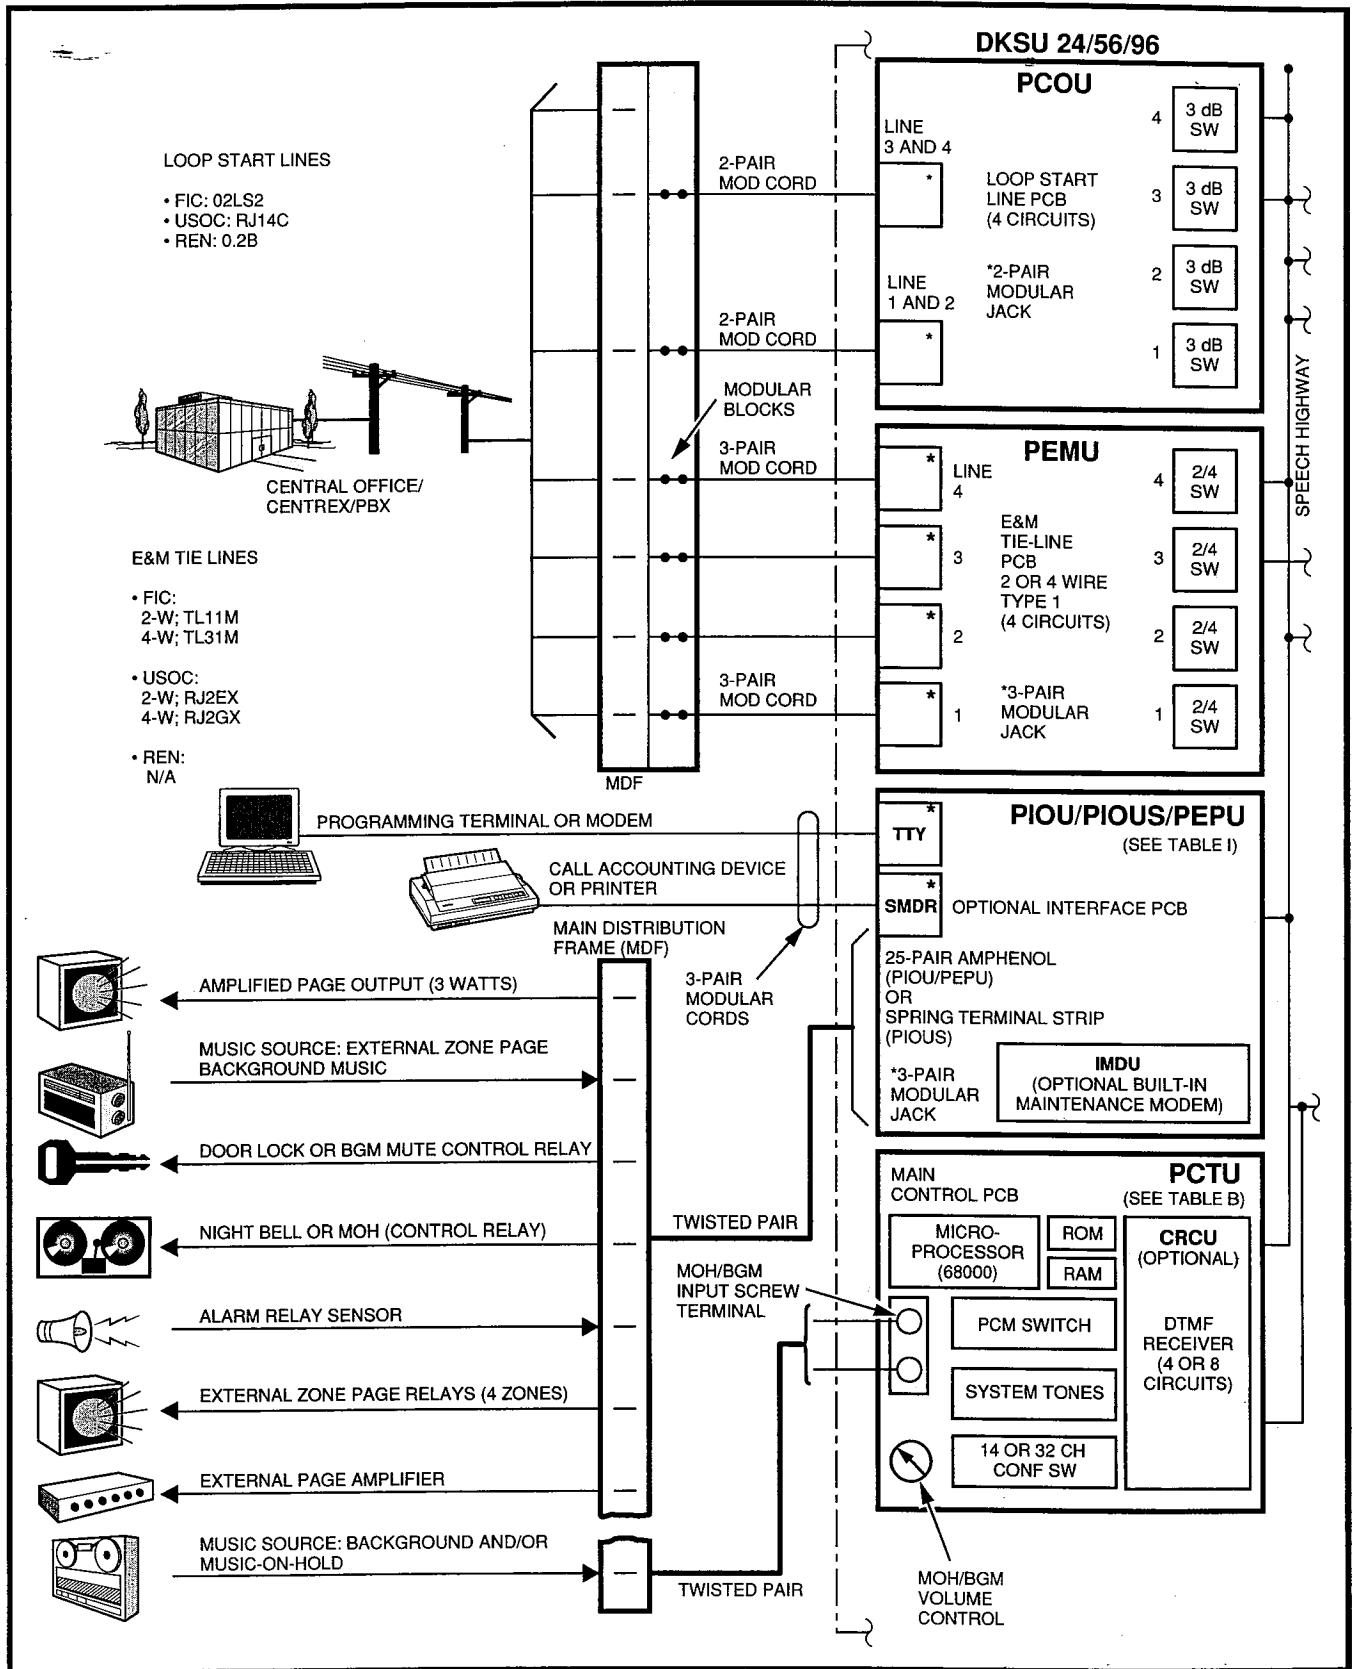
DKSU 24/56/96

PCOU

LOOP START LINES

• FIC: 02LS2
• USOC: RJ14C
• REN: 0.2B

2-PAIR MOD CORD

LINE 3 AND 4

LOOP START LINE PCB (4 CIRCUITS)

4 3 dB SW
3 3 dB SW
2 3 dB SW
1 3 dB SW

LINE 1 AND 2

*2-PAIR MODULAR JACK

2-PAIR MOD CORD

MODULAR BLOCKS

3-PAIR MOD CORD

CENTRAL OFFICE/ CENTREX/PBX

PEMU

LINE 4

E&M TIE-LINE PCB 2 OR 4 WIRE TYPE 1 (4 CIRCUITS)

4 2/4 SW
3 2/4 SW
2 2/4 SW
1 2/4 SW

3
2
1

*3-PAIR MODULAR JACK

SPEECH HIGHWAY

E&M TIE LINES

• FIC:
2-W; TL11M
4-W; TL31M

• USOC:
2-W; RJ2EX
4-W; RJ2GX

• REN:
N/A

3-PAIR MOD CORD

MDF

PROGRAMMING TERMINAL OR MODEM

TTY

PIOU/PIOUS/PEPU
(SEE TABLE I)

CALL ACCOUNTING DEVICE OR PRINTER

SMDR

OPTIONAL INTERFACE PCB

MAIN DISTRIBUTION FRAME (MDF)

25-PAIR AMPHENOL (PIOU/PEPU) OR SPRING TERMINAL STRIP (PIOUS)

AMPLIFIED PAGE OUTPUT (3 WATTS)

3-PAIR MODULAR CORDS

MUSIC SOURCE: EXTERNAL ZONE PAGE BACKGROUND MUSIC

*3-PAIR MODULAR JACK

IMDU
(OPTIONAL BUILT-IN MAINTENANCE MODEM)

DOOR LOCK OR BGM MUTE CONTROL RELAY

MAIN CONTROL PCB

PCTU
(SEE TABLE B)

NIGHT BELL OR MOH (CONTROL RELAY)

TWISTED PAIR

MICRO-PROCESSOR (68000)

ROM

RAM

CRCU (OPTIONAL)

MOH/BGM INPUT SCREW TERMINAL

ALARM RELAY SENSOR

PCM SWITCH

DTMF RECEIVER (4 OR 8 CIRCUITS)

EXTERNAL ZONE PAGE RELAYS (4 ZONES)

SYSTEM TONES

EXTERNAL PAGE AMPLIFIER

14 OR 32 CH CONF SW

MUSIC SOURCE: BACKGROUND AND/OR MUSIC-ON-HOLD

TWISTED PAIR

MOH/BGM VOLUME CONTROL